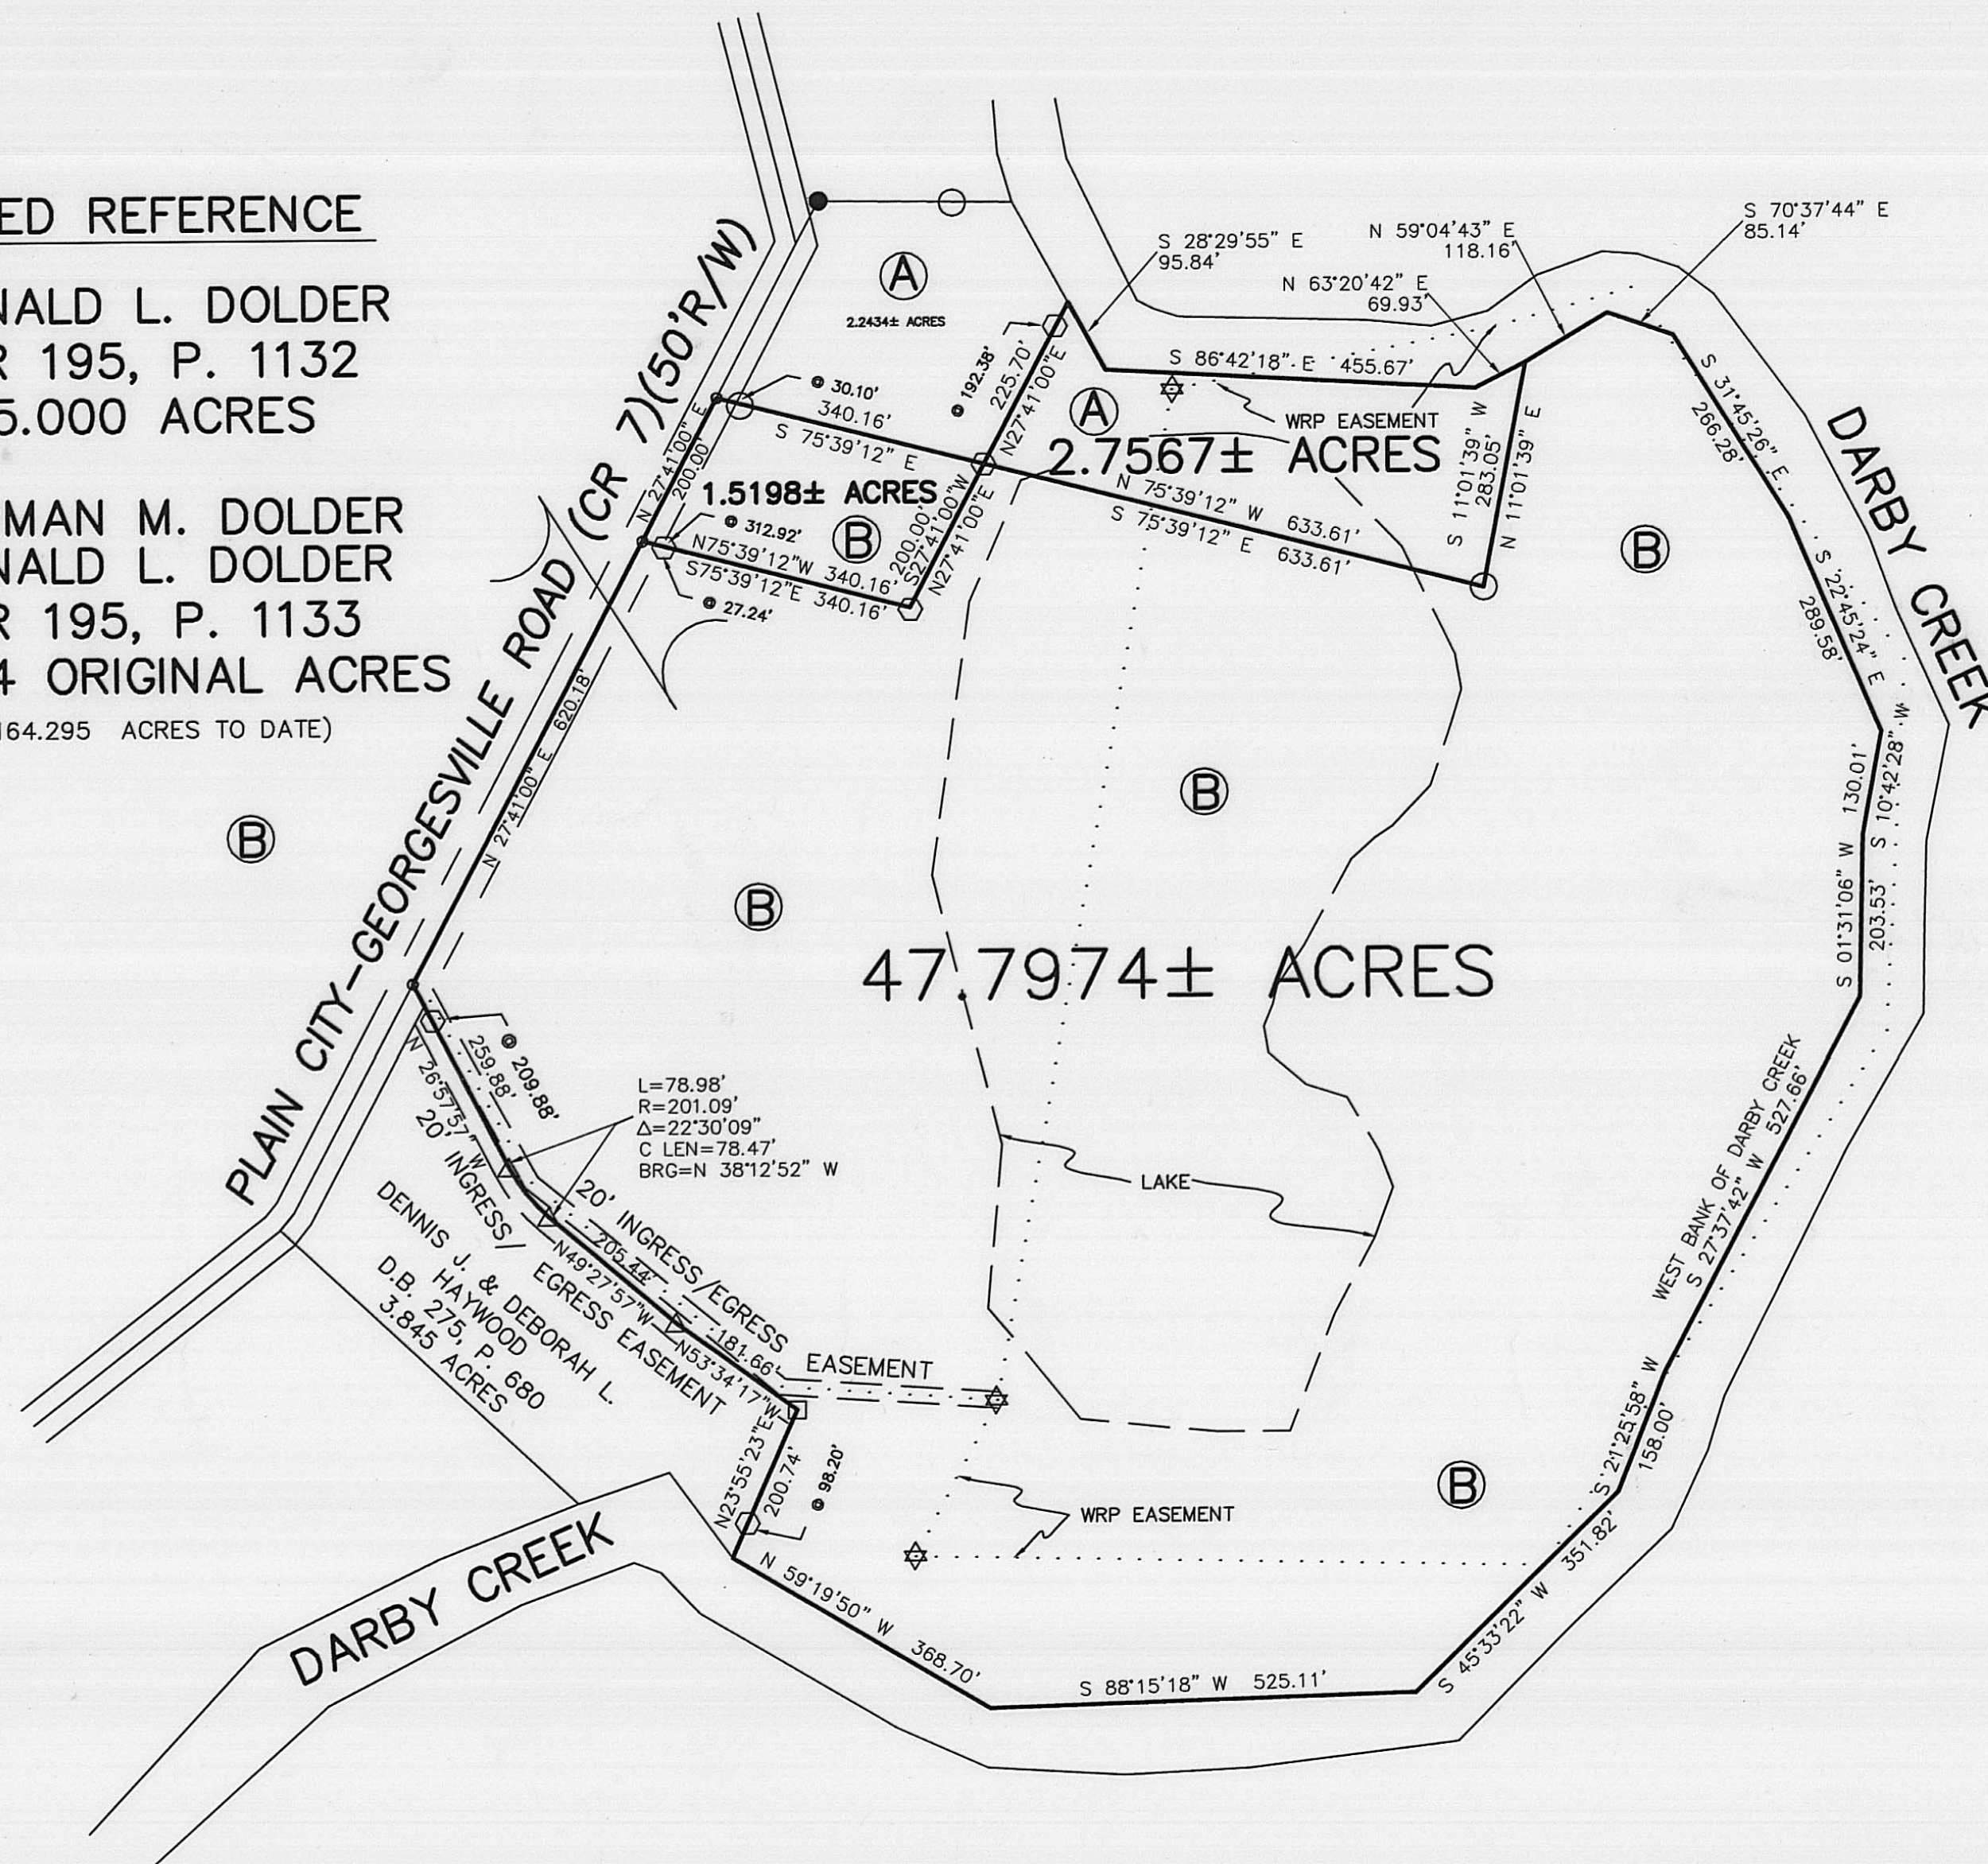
ED REFERENCE

NALD L. DOLDER
R 195, P. 1132
5.000 ACRES

MAN M. DOLDER
NALD L. DOLDER
R 195, P. 1133
4 ORIGINAL ACRES
164.295 ACRES TO DATE)

Ⓑ

PLAIN CITY-GEORGESVILLE ROAD (CR 7)(50'R/W)

Ⓐ
2.2434± ACRES

S 28°29'55" E
95.84'

N 59°04'43" E
118.16'

S 70°37'44" E
85.14'

N 63°20'42" E
69.93'

S 86°42'18" E 455.67'

WRP EASEMENT

Ⓐ
2.7567± ACRES

⊚ 30.10'
340.16'
S 75°39'12" E

⊚ 192.38'
225.70'
N27°41'00"E

N 27°41'00" E
200.00'

1.5198± ACRES

⊚ 312.92'
N75°39'12"W 340.16'
S75°39'12"E 340.16'
⊚ 27.24'

Ⓑ

200.00'
S27°41'00"W
N27°41'00"E

N 75°39'12" W 633.61'
S 75°39'12" E 633.61'

S 11°01'39" W
283.05'
N 11°01'39" E

S 31°45'26" E
266.28'

DARBY CREEK

Ⓑ

S 22°45'24" E
289.58'

N 27°41'00" E 620.18'

Ⓑ

Ⓑ

47.7974± ACRES

S 10°42'28" W
203.53'

S 01°31'06" W 130.01'

⊚ 209.88'
259.88'
N 26°57'57" W

L=78.98'
R=201.09'
Δ=22°30'09"
C LEN=78.47'
BRG=N 38°12'52" W

20' INGRESS/EGRESS EASEMENT

20' INGRESS/EGRESS EASEMENT

205.44'
N49°27'57"W
181.66'
N53°34'17"W

LAKE

WEST BANK OF DARBY CREEK
S 27°37'42" W 527.66'

DENNIS J. & DEBORAH L.
HAYWOOD
D.B. 275, P. 680
3.845 ACRES

N23°55'23"E
200.74'
⊚ 98.20'

WRP EASEMENT

Ⓑ

S 21°25'58" W
158.00'

DARBY CREEK

N 59°19'50" W 368.70'

S 88°15'18" W 525.11'

S 45°33'22" W 351.82'